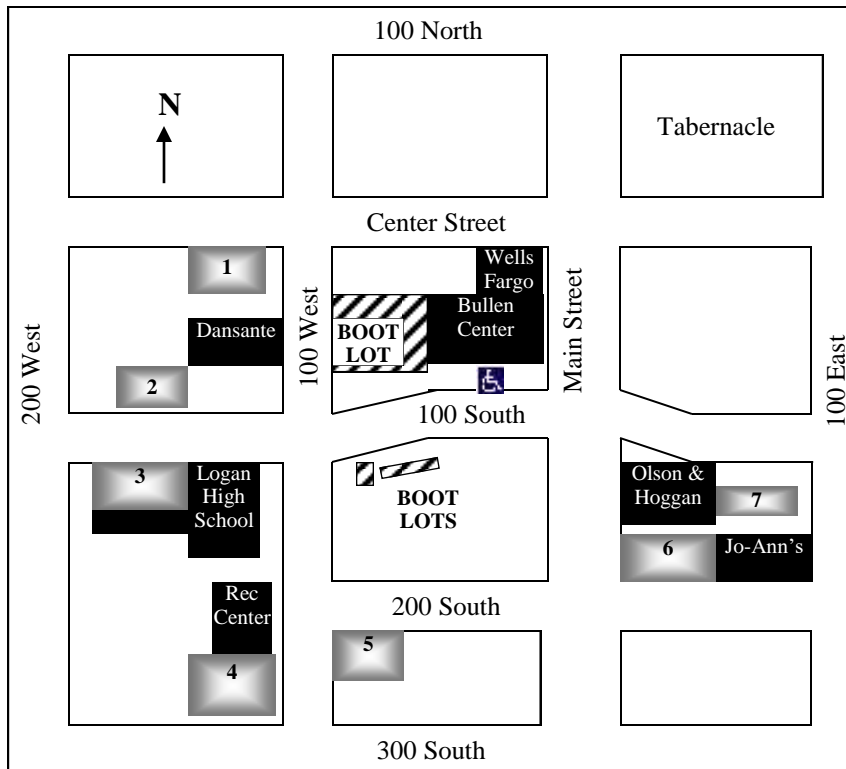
100 North

N

Tabernacle

Center Street

200 West

1

Dansante

2

100 West

Wells Fargo

BOOT LOT

Bullen Center

Main Street

100 East

100 South

3

Logan High School

BOOT LOTS

Olson & Hoggan

7

6

Jo-Ann's

Rec Center

4

200 South

5

300 South